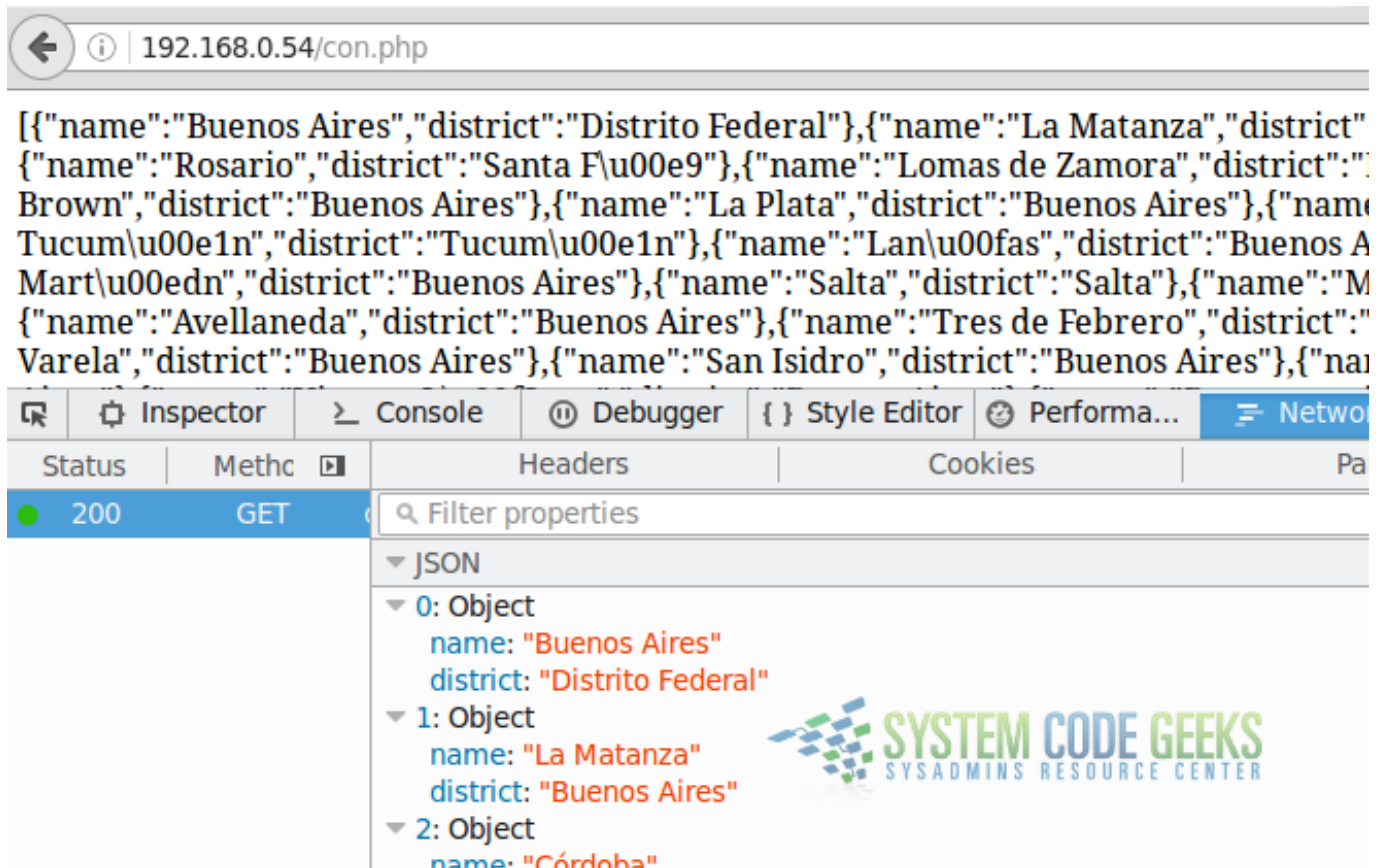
192.168.0.54/con.php

[{"name":"Buenos Aires","district":"Distrito Federal"},{"name":"La Matanza","district"
{"name":"Rosario","district":"Santa F\u00e9"},{"name":"Lomas de Zamora","district":"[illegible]
Brown","district":"Buenos Aires"},{"name":"La Plata","district":"Buenos Aires"},{"name
Tucum\u00e1n","district":"Tucum\u00e1n"},{"name":"Lan\u00fas","district":"Buenos A
Mart\u00edn","district":"Buenos Aires"},{"name":"Salta","district":"Salta"},{"name":"M
{"name":"Avellaneda","district":"Buenos Aires"},{"name":"Tres de Febrero","district":"
Varela","district":"Buenos Aires"},{"name":"San Isidro","district":"Buenos Aires"},{"nar
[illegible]

Inspector | Console | Debugger | { } Style Editor | Performa... | Networ

| Status | Metho |
|---|---|
| 200 | GET |

Headers | Cookies | Pa

Filter properties

JSON
0: Object
name: "Buenos Aires"
district: "Distrito Federal"
1: Object
name: "La Matanza"
district: "Buenos Aires"
2: Object
name: "Córdoba"

SYSTEM CODE GEEKS
SYSADMINS RESOURCE CENTER